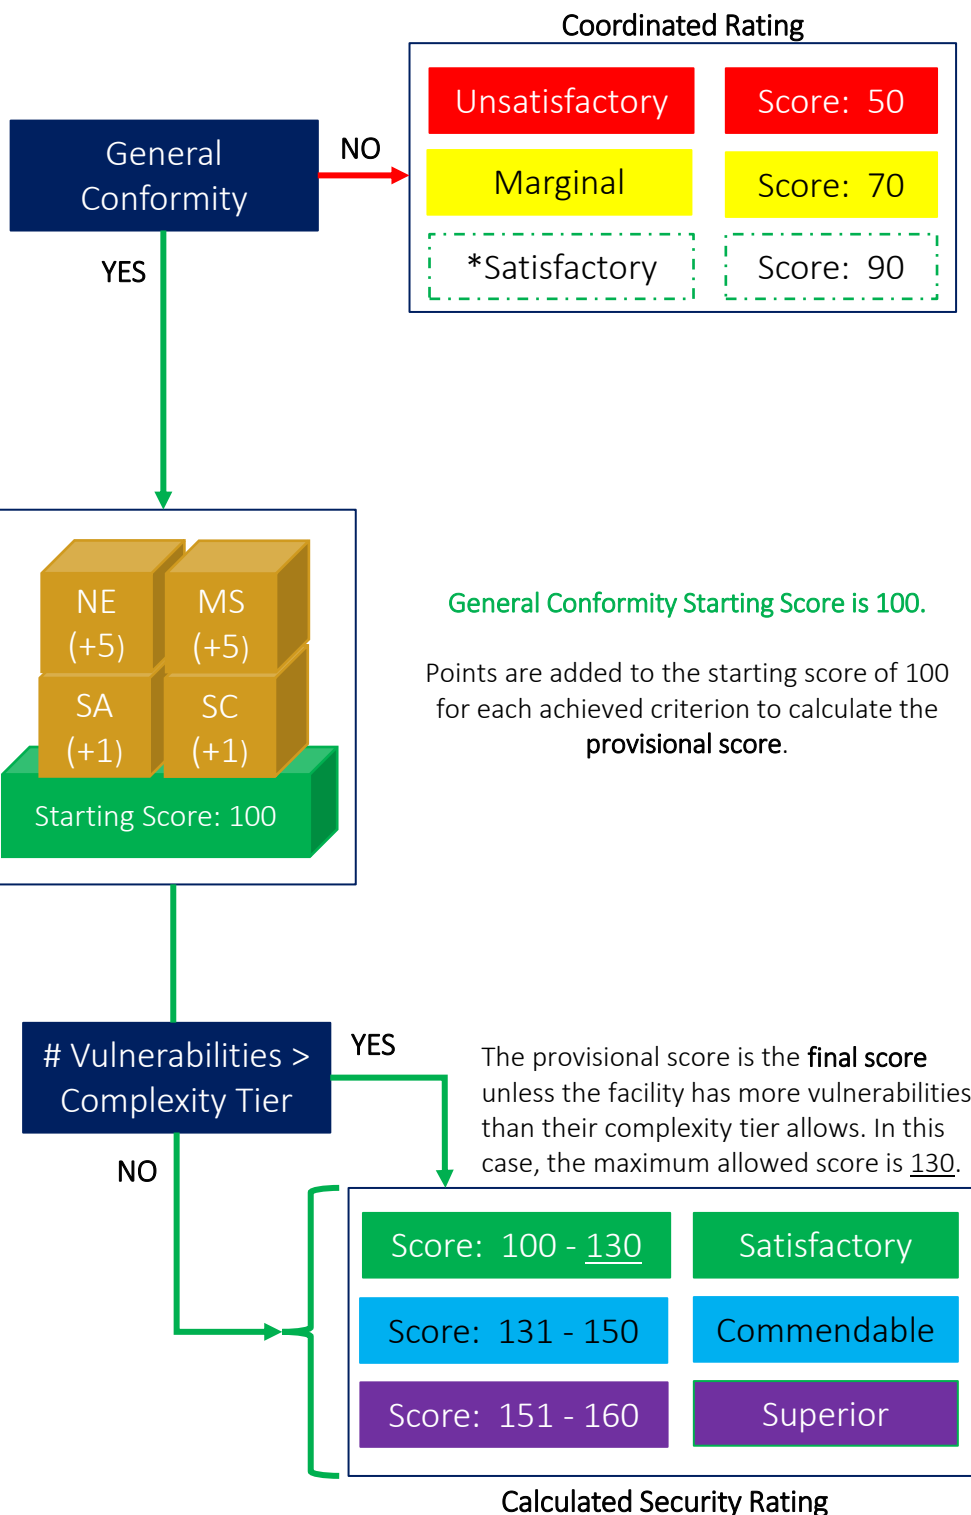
Coordinated Rating

General Conformity

NO

Unsatisfactory

Score: 50

Marginal

Score: 70

*Satisfactory

Score: 90

YES

NE (+5)

MS (+5)

SA (+1)

SC (+1)

Starting Score: 100

General Conformity Starting Score is 100.

Points are added to the starting score of 100 for each achieved criterion to calculate the provisional score.

# Vulnerabilities > Complexity Tier

YES

NO

The provisional score is the final score unless the facility has more vulnerabilities than their complexity tier allows. In this case, the maximum allowed score is 130.

Score: 100 - 130

Satisfactory

Score: 131 - 150

Commendable

Score: 151 - 160

Superior

Calculated Security Rating